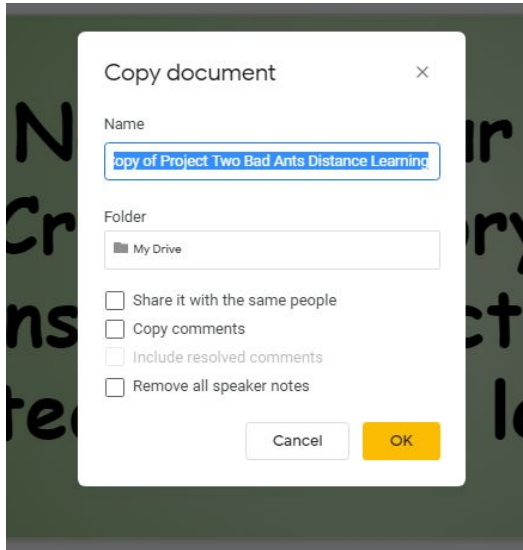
N ur
Cr ry
ns ct
te l

Copy document

×

Name

opy of Project Two Bad Ants Distance Learning

Folder

My Drive

Share it with the same people

Copy comments

Include resolved comments

Remove all speaker notes

Cancel

OK